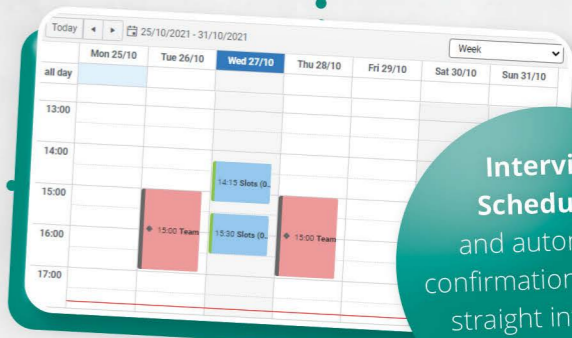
Today ◂ ▸ 25/10/2021 - 31/10/2021

Week

| | Mon 25/10 | Tue 26/10 | Wed 27/10 | Thu 28/10 | Fri 29/10 | Sat 30/10 | Sun 31/10 |
|---|---|---|---|---|---|---|---|
| all day | | | | | | | |
| 13:00 | | | | | | | |
| 14:00 | | | | | | | |
| 15:00 | | 15:00 Team | 14:15 Slots (0... | 15:00 Team | | | |
| 16:00 | | | 15:30 Slots (0... | | | | |
| 17:00 | | | | | | | |

Intervi
Schedu
and autor
confirmation
straight in